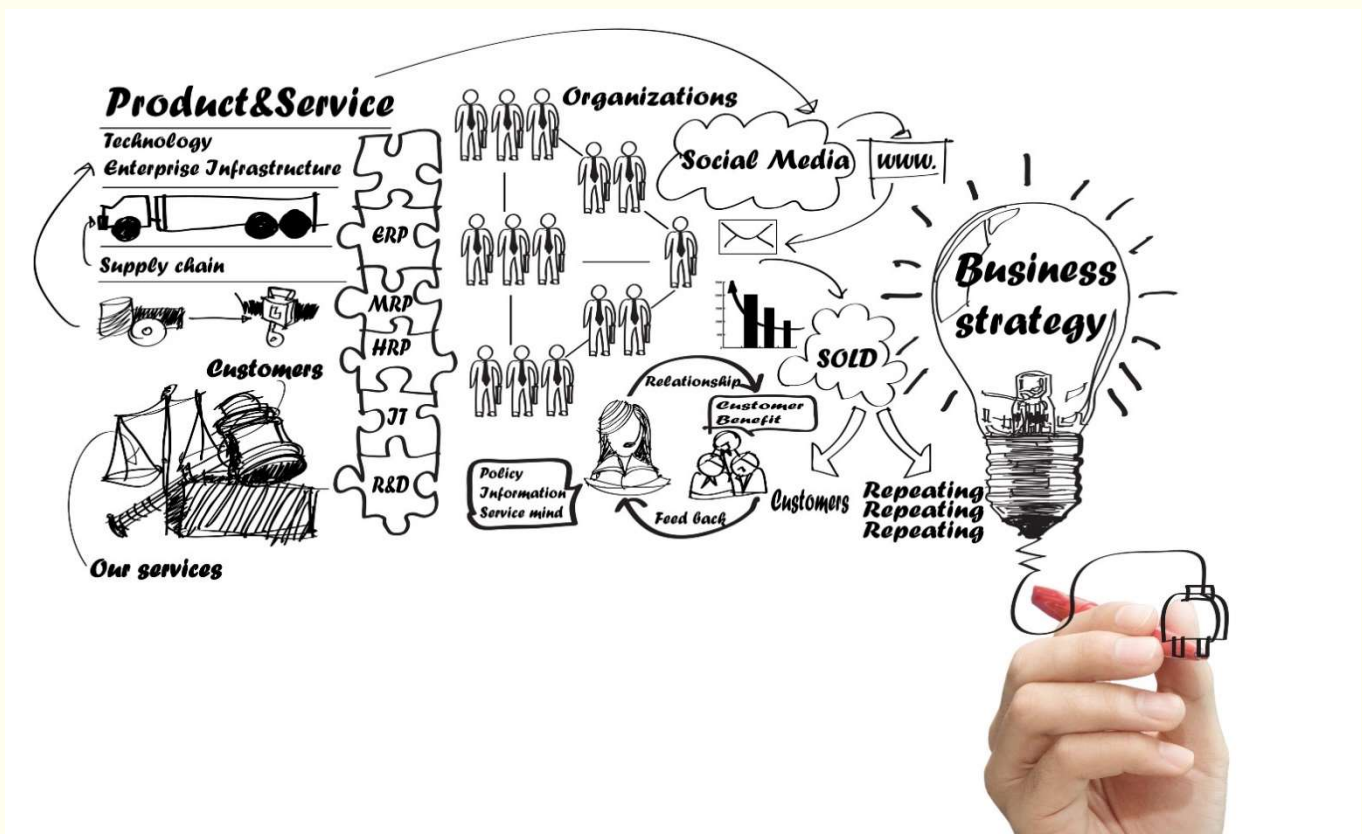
Product&Service

Technology
Enterprise Infrastructure

Supply chain

Customers

Our services

ERP
MRP
HRP
IT
R&D

Organizations

Social Media
www.

SOLD

Relationship
Customer Benefit

Policy
Information
Service mind

Feed back

Customers

Repeating
Repeating
Repeating

Business strategy